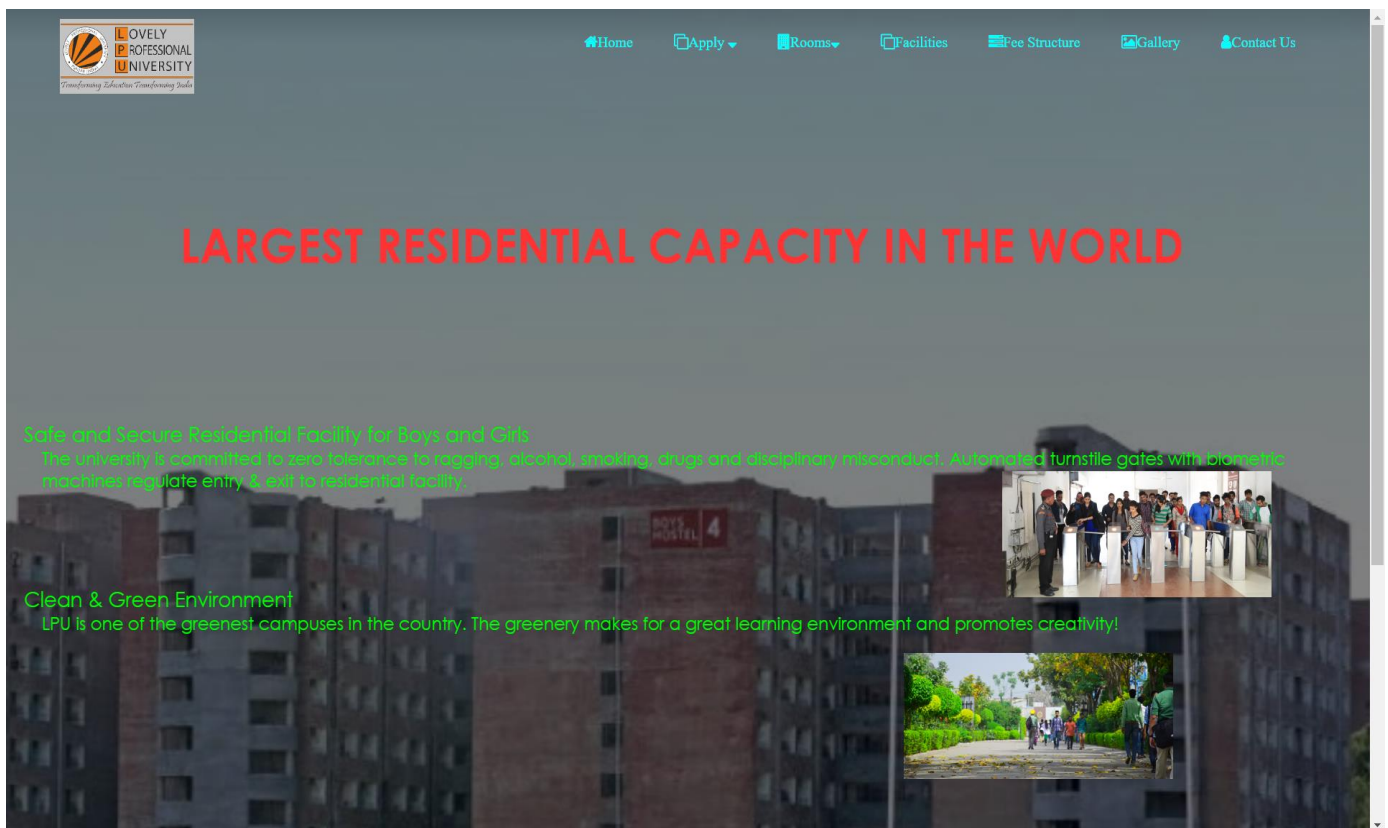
LOVELY PROFESSIONAL UNIVERSITY
Transforming Education Transforming India

Home Apply Rooms Facilities Fee Structure Gallery Contact Us

LARGEST RESIDENTIAL CAPACITY IN THE WORLD

Safe and Secure Residential Facility for Boys and Girls
The university is committed to zero tolerance to ragging, alcohol, smoking, drugs and disciplinary misconduct. Automated turnstile gates with biometric machines regulate entry & exit to residential facility.

BOYS HOSTEL 4

Clean & Green Environment
LPU is one of the greenest campuses in the country. The greenery makes for a great learning environment and promotes creativity!